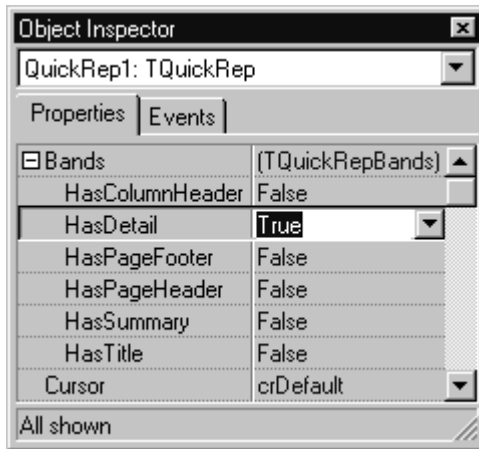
Object Inspector

QuickRep1: TQuickRep

Properties | Events

| | |
|---|---|
| ⊟ Bands | (TQuickRepBands) |
| HasColumnHeader | False |
| HasDetail | True |
| HasPageFooter | False |
| HasPageHeader | False |
| HasSummary | False |
| HasTitle | False |
| Cursor | crDefault |

All shown